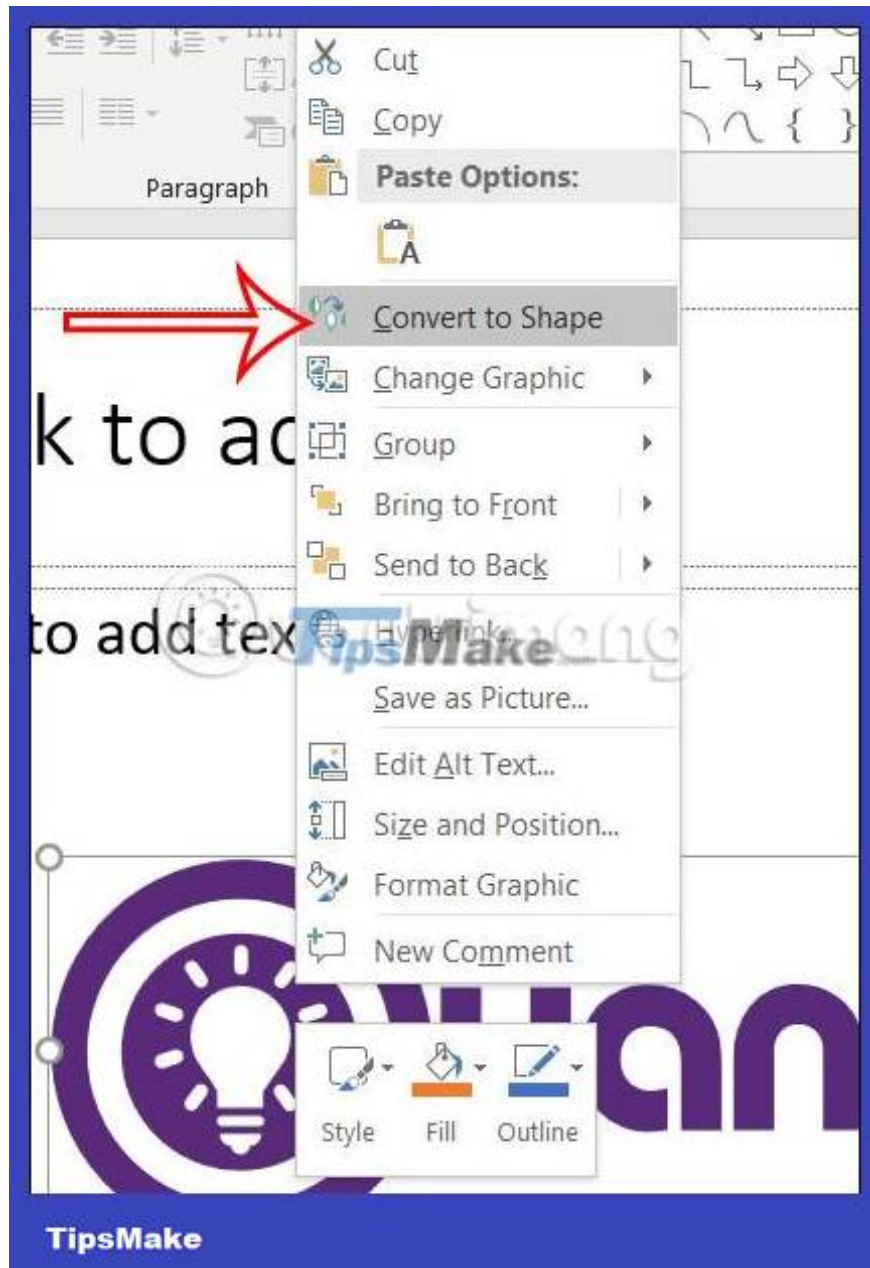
Paragraph

Cut
Copy
Paste Options:
Convert to Shape
Change Graphic
Group
Bring to Front
Send to Back
Hyperlink...
Save as Picture...
Edit Alt Text...
Size and Position...
Format Graphic
New Comment

k to ac

to add tex

TipsMake

Style Fill Outline

TipsMake